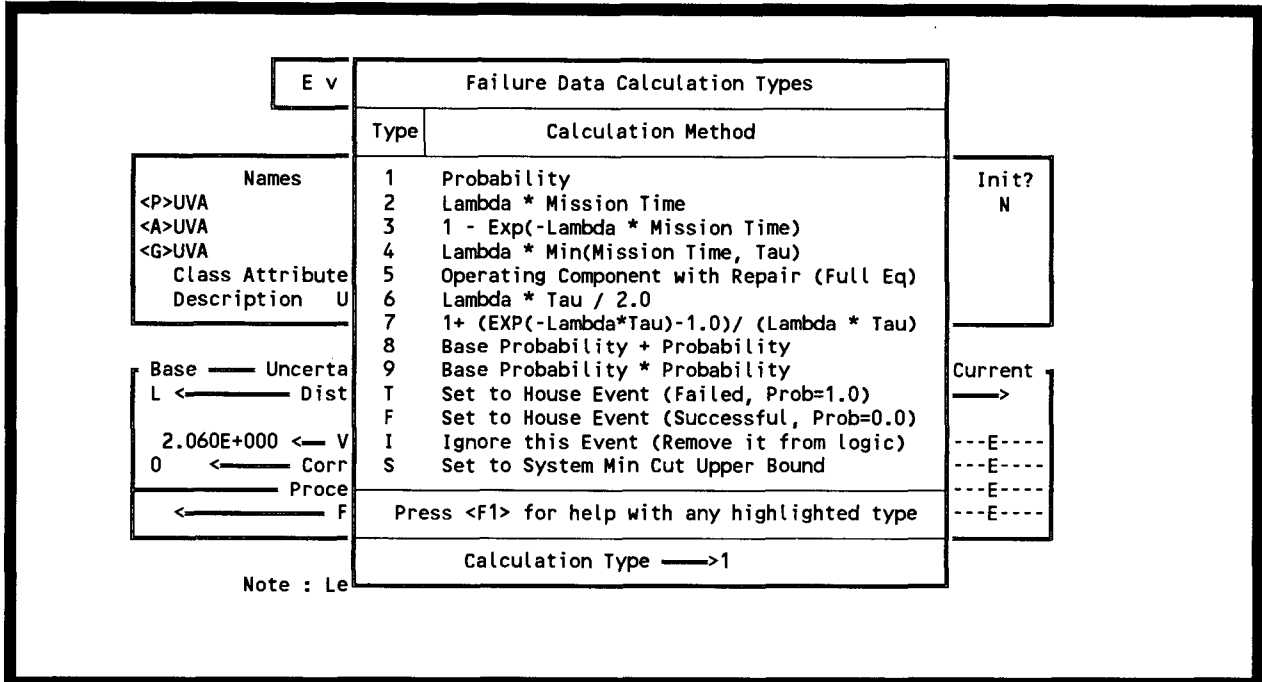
E v

Failure Data Calculation Types

| Type | Calculation Method |
|---|---|
| 1 | Probability |
| 2 | Lambda * Mission Time |
| 3 | 1 - Exp(-Lambda * Mission Time) |
| 4 | Lambda * Min(Mission Time, Tau) |
| 5 | Operating Component with Repair (Full Eq) |
| 6 | Lambda * Tau / 2.0 |
| 7 | 1+ (EXP(-Lambda*Tau)-1.0)/ (Lambda * Tau) |
| 8 | Base Probability + Probability |
| 9 | Base Probability * Probability |
| T | Set to House Event (Failed, Prob=1.0) |
| F | Set to House Event (Successful, Prob=0.0) |
| I | Ignore this Event (Remove it from logic) |
| S | Set to System Min Cut Upper Bound |

Press <F1> for help with any highlighted type

Calculation Type ——>1

Names
<P>UVA
<A>UVA
<G>UVA
Class Attribute
Description U

Init?
N

Base —— Uncerta
L <——— Dist
2.060E+000 <— V
0 <——— Corr
——— Proce
<——— F

Current
——>
---E----
---E----
---E----
---E----

Note : Le